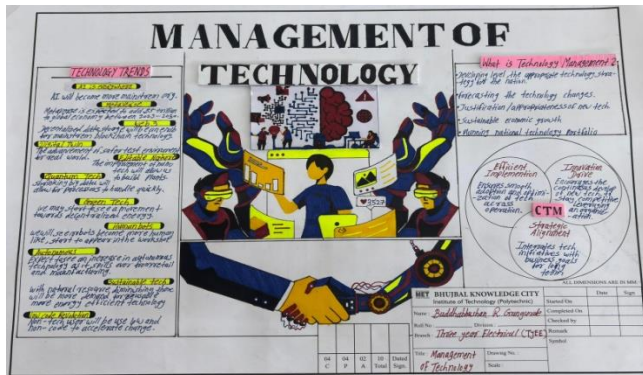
MANAGEMENT OF TECHNOLOGY

TECHNOLOGY TRENDS

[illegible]
AI will become more mainstream may.

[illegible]
Management is expected to add $15 trillion to global economy between 2023-2030.

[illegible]
Decentralized data storage will continue to maintain blockchain technology.

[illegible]
AI and security is safety test increase at real world.

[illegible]
The importance of data tech will allow for devices to handle quickly.

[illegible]
Quantum tech
Stacking by data will allow for processing quickly.

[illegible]
We may start to see a movement towards decentralized energy.

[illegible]
Would see dynamics governance from tech are likely to appear in the workplace.

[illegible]
Expect more an increase in autonomous technology cars will more connected and wearable technology.

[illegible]
With natural resource depletion there will be more demand for renewable more energy efficient technology.

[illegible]
Bio-tech usage will be use bio and bio crops to accelerate change.

What is Technology Management?
Developing level the appropriate technology strategy for the nation.
Forecasting the technology changes.
Justification/appropriateness of new tech.
Sustainable economic growth.
Managing national technology portfolio.

Efficient Implementation
Ensures smooth adoption and optimization of tech to achieve goals effectively.

Innovation Drive
Encourages the continuous development of new tech to stay competitive & meet evolving demands.

CTM

Strategic Alignment
Integrates tech initiatives with business goals for long term growth.

ALL DIMENSIONS ARE IN MM

BKC BHUJBAL KNOWLEDGE CITY
Institute of Technology (Polytechnic)

| | Date | Sign |
|---|---|---|
| Started On | | |
| Completed On | | |
| Checked by | | |
| Remark | | |
| Symbol | | |

Name: Buddhabhushan R. Gangurde
Roll No.: Division:
Branch: Three year Electrical (TYEE)
Title: Management of Technology
Drawing No.:
Scale:

| 04 | 04 | 02 | 10 | Dated Sign |
|---|---|---|---|---|
| C | P | A | Total | |